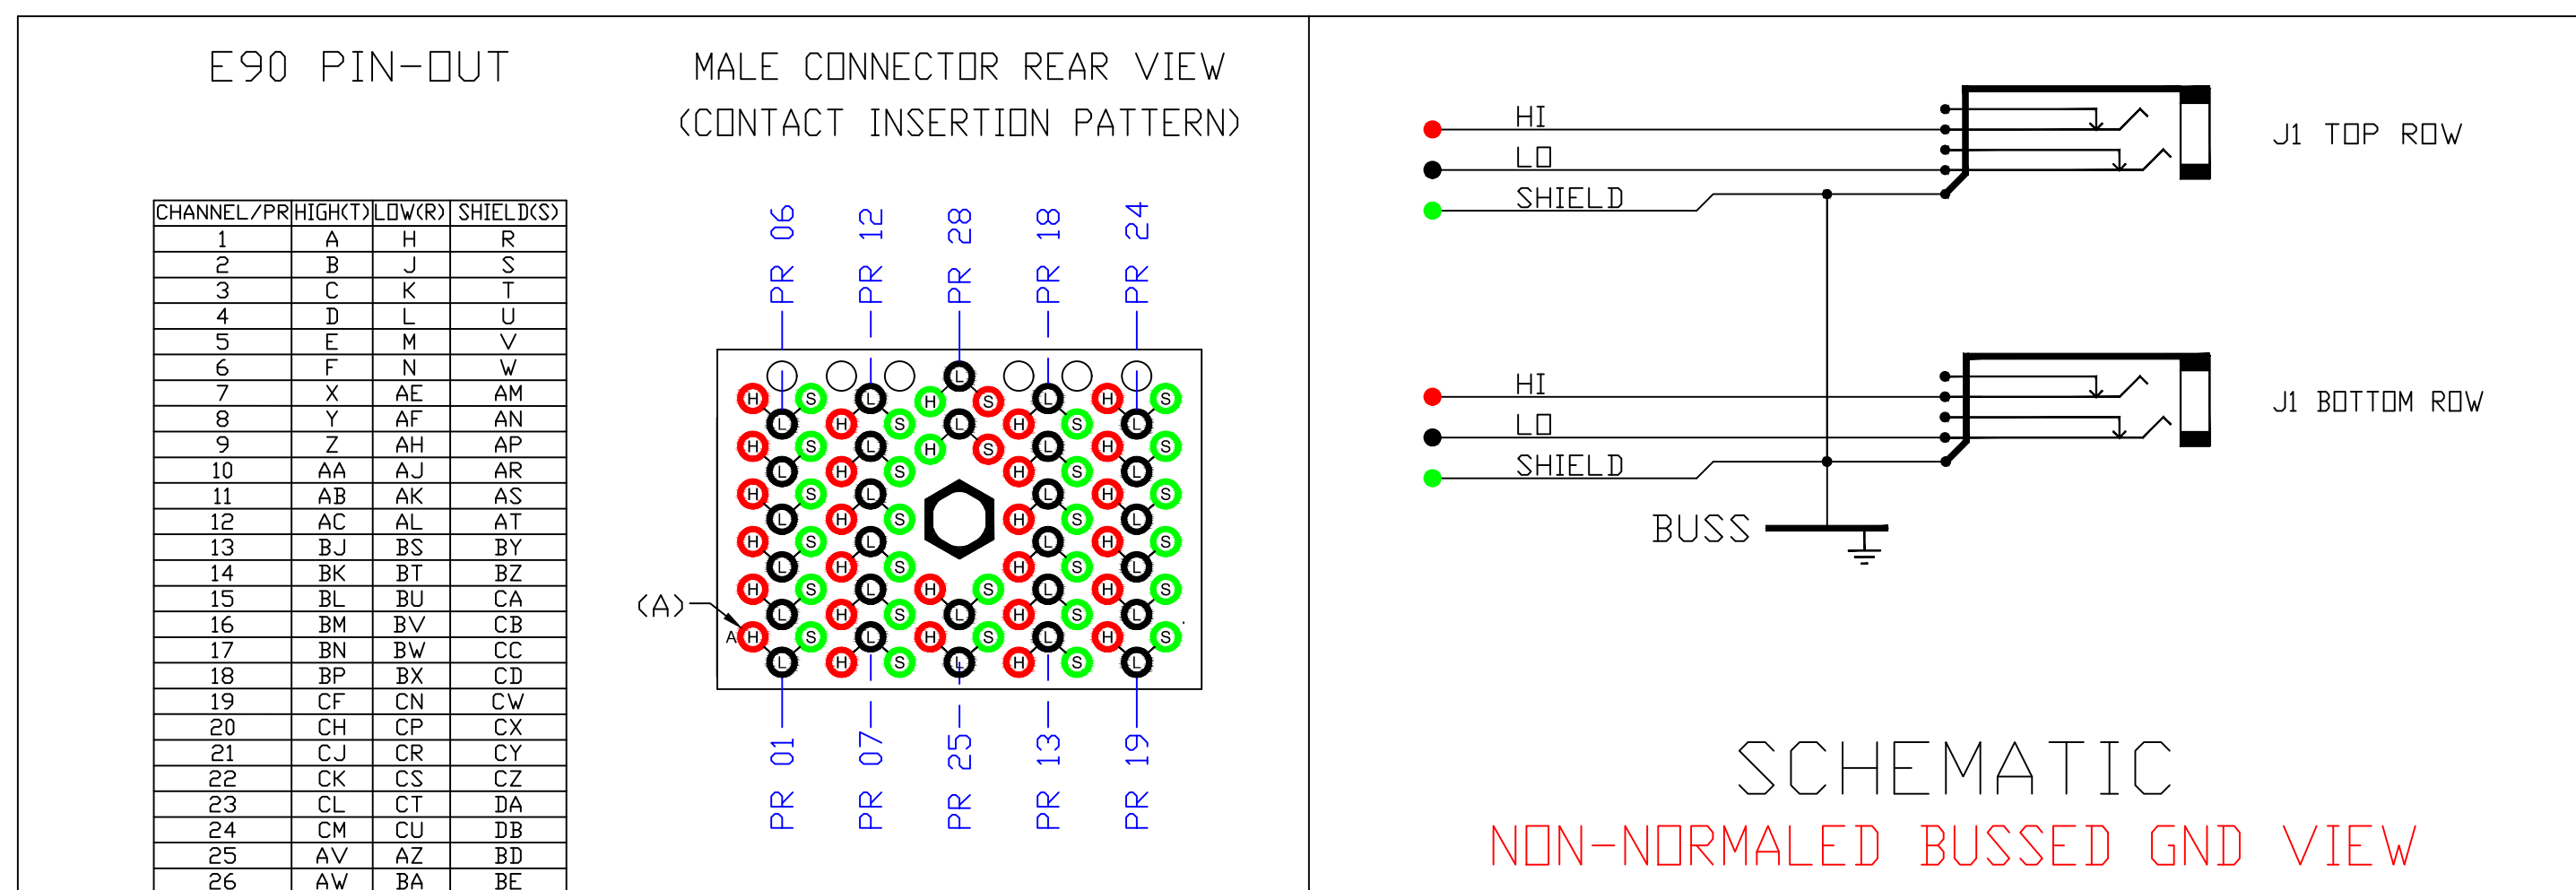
E90 PIN-OUT

MALE CONNECTOR REAR VIEW
(CONTACT INSERTION PATTERN)

| CHANNEL/PR | HIGH(T) | LOW(R) | SHIELD(S) |
|---|---|---|---|
| 1 | A | H | R |
| 2 | B | J | S |
| 3 | C | K | T |
| 4 | D | L | U |
| 5 | E | M | V |
| 6 | F | N | W |
| 7 | X | AE | AM |
| 8 | Y | AF | AN |
| 9 | Z | AH | AP |
| 10 | AA | AJ | AR |
| 11 | AB | AK | AS |
| 12 | AC | AL | AT |
| 13 | BJ | BS | BY |
| 14 | BK | BT | BZ |
| 15 | BL | BU | CA |
| 16 | BM | BV | CB |
| 17 | BN | BW | CC |
| 18 | BP | BX | CD |
| 19 | CF | CN | CW |
| 20 | CH | CP | CX |
| 21 | CJ | CR | CY |
| 22 | CK | CS | CZ |
| 23 | CL | CT | DA |
| 24 | CM | CU | DB |
| 25 | AV | AZ | BD |
| 26 | AW | BA | BE |

PR 06 PR 12 PR 28 PR 18 PR 24

(A) A

H S L H S L H S L H S L H S H L S H S L H S L H S L H S L H S L H S L H S L H S L H S L H S L H S L H S H L S H S L H S L H S L H S L H S L H S L H S L H S L H S L H S L H S L H S L H S L H S L H S

PR 01 PR 07 PR 25 PR 13 PR 19

HI
LO
SHIELD
J1 TOP ROW

HI
LO
SHIELD
J1 BOTTOM ROW

BUSS

SCHEMATIC
NON-NORMALED BUSSED GND VIEW